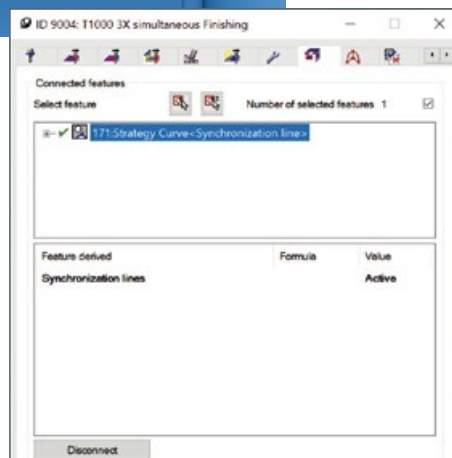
ID 9004: T1000 3X simultaneous Finishing

Connected features

Select feature

Number of selected features 1

171:Strategy Curve<Synchronization line>

| Feature derived | Formula | Value |
|---|---|---|
| Synchronization lines | | Active |

Disconnect